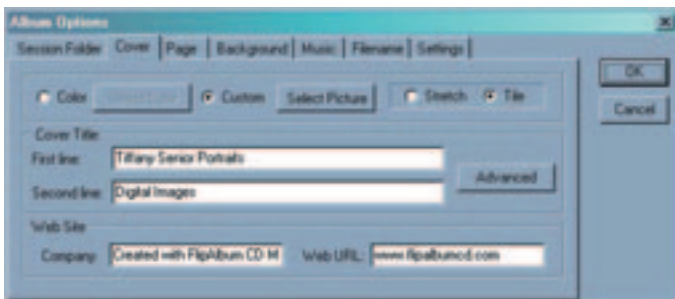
Album Options

Session Folder | Cover | Page | Background | Music | Filename | Settings

OK

Cancel

Color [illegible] Custom Select Picture Stretch Tile

Cover Title

First line: Tiffany Senior Portraits

Second line: Digital Images

Advanced

Web Site

Company: Created with FlipAlbum CD M

Web URL: www.flipalbumcd.com